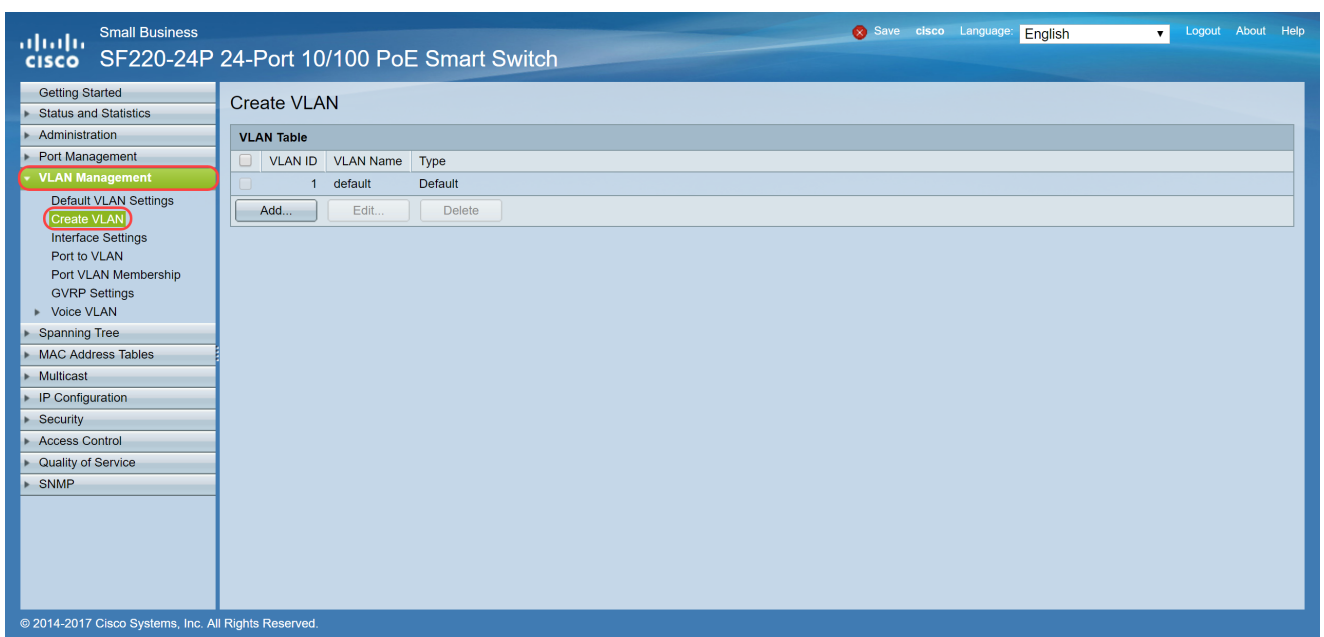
cisco Small Business
SF220-24P 24-Port 10/100 PoE Smart Switch

Save cisco Language: English Logout About Help

Getting Started
Status and Statistics
Administration
Port Management
VLAN Management
Default VLAN Settings
Create VLAN
Interface Settings
Port to VLAN
Port VLAN Membership
GVRP Settings
Voice VLAN
Spanning Tree
MAC Address Tables
Multicast
IP Configuration
Security
Access Control
Quality of Service
SNMP

Create VLAN

VLAN Table

| | VLAN ID | VLAN Name | Type |
|---|---|---|---|
| | 1 | default | Default |

Add... Edit... Delete

© 2014-2017 Cisco Systems, Inc. All Rights Reserved.